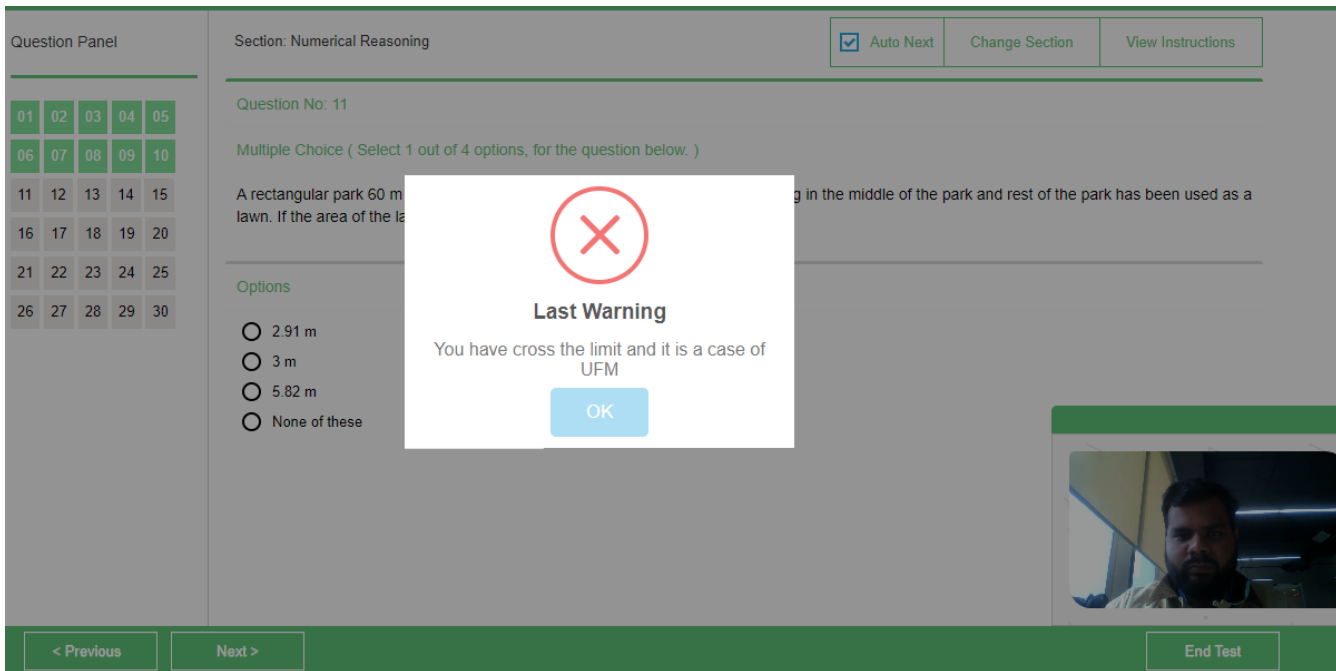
Question Panel

01 02 03 04 05
06 07 08 09 10
11 12 13 14 15
16 17 18 19 20
21 22 23 24 25
26 27 28 29 30

Section: Numerical Reasoning

Auto Next Change Section View Instructions

Question No: 11

Multiple Choice ( Select 1 out of 4 options, for the question below. )

A rectangular park 60 m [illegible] g in the middle of the park and rest of the park has been used as a lawn. If the area of the la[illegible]

Options

2.91 m
3 m
5.82 m
None of these

Last Warning

You have cross the limit and it is a case of UFM

OK

< Previous Next > End Test